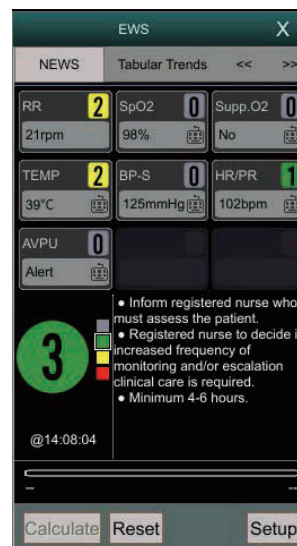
EWS
X

NEWS
Tabular Trends
<<
>>

RR
2
21rpm

SpO2
0
98%

Supp.O2
0
No

TEMP
2
39°C

BP-S
0
125mmHg

HR/PR
1
102bpm

AVPU
0
Alert

3

@14:08:04

• Inform registered nurse who must assess the patient.
• Registered nurse to decide i increased frequency of monitoring and/or escalation clinical care is required.
• Minimum 4-6 hours.

--
--

Calculate
Reset
Setup